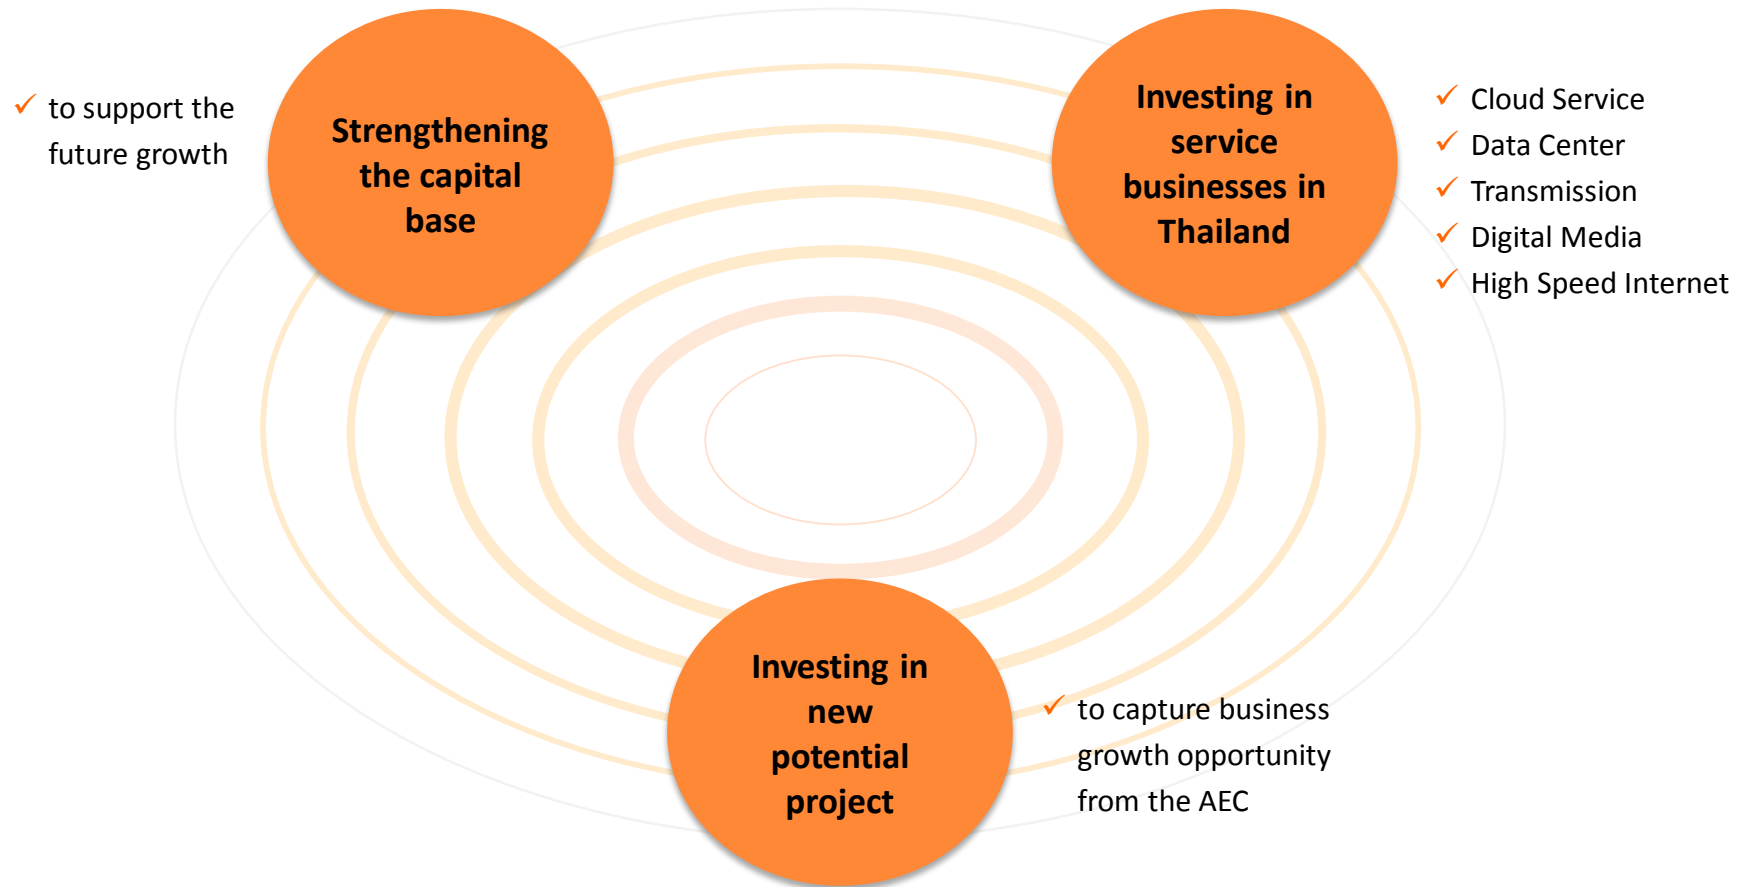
✓ to support the future growth

Strengthening the capital base

Investing in service businesses in Thailand

✓ Cloud Service
✓ Data Center
✓ Transmission
✓ Digital Media
✓ High Speed Internet

Investing in new potential project

✓ to capture business growth opportunity from the AEC